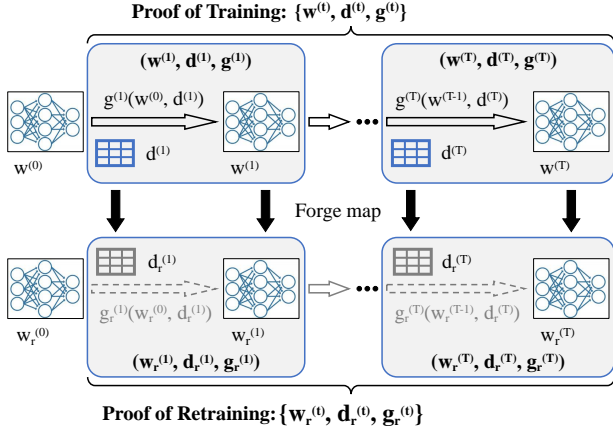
Proof of Training: $\{\mathbf{w}^{(t)}, \mathbf{d}^{(t)}, \mathbf{g}^{(t)}\}$

$(\mathbf{w}^{(1)}, \mathbf{d}^{(1)}, \mathbf{g}^{(1)})$

$g^{(1)}(w^{(0)}, d^{(1)})$

$w^{(0)}$

$d^{(1)}$

$w^{(1)}$

$(\mathbf{w}^{(T)}, \mathbf{d}^{(T)}, \mathbf{g}^{(T)})$

$g^{(T)}(w^{(T-1)}, d^{(T)})$

$d^{(T)}$

$w^{(T)}$

Forge map

$d_r^{(1)}$

$g_r^{(1)}(w_r^{(0)}, d_r^{(1)})$

$w_r^{(0)}$

$w_r^{(1)}$

$(\mathbf{w}_r^{(1)}, \mathbf{d}_r^{(1)}, \mathbf{g}_r^{(1)})$

$d_r^{(T)}$

$g_r^{(T)}(w_r^{(T-1)}, d_r^{(T)})$

$w_r^{(T)}$

$(\mathbf{w}_r^{(T)}, \mathbf{d}_r^{(T)}, \mathbf{g}_r^{(T)})$

Proof of Retraining: $\{\mathbf{w}_r^{(t)}, \mathbf{d}_r^{(t)}, \mathbf{g}_r^{(t)}\}$